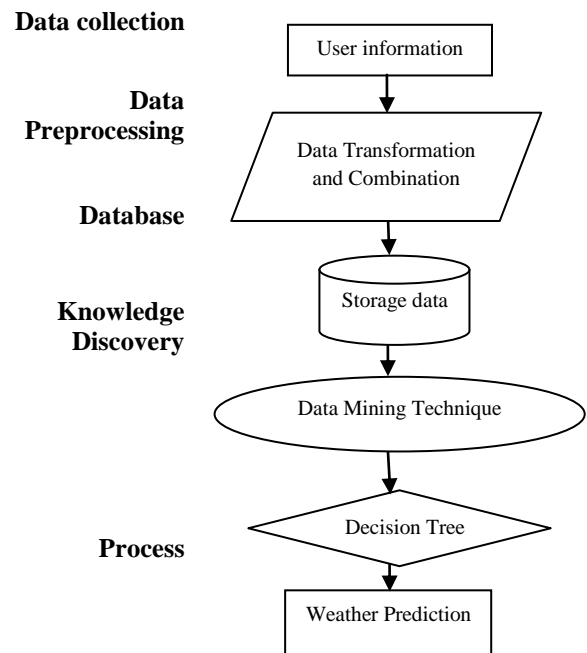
Data collection

User information

Data Preprocessing

Data Transformation and Combination

Database

Storage data

Knowledge Discovery

Data Mining Technique

Decision Tree

Process

Weather Prediction